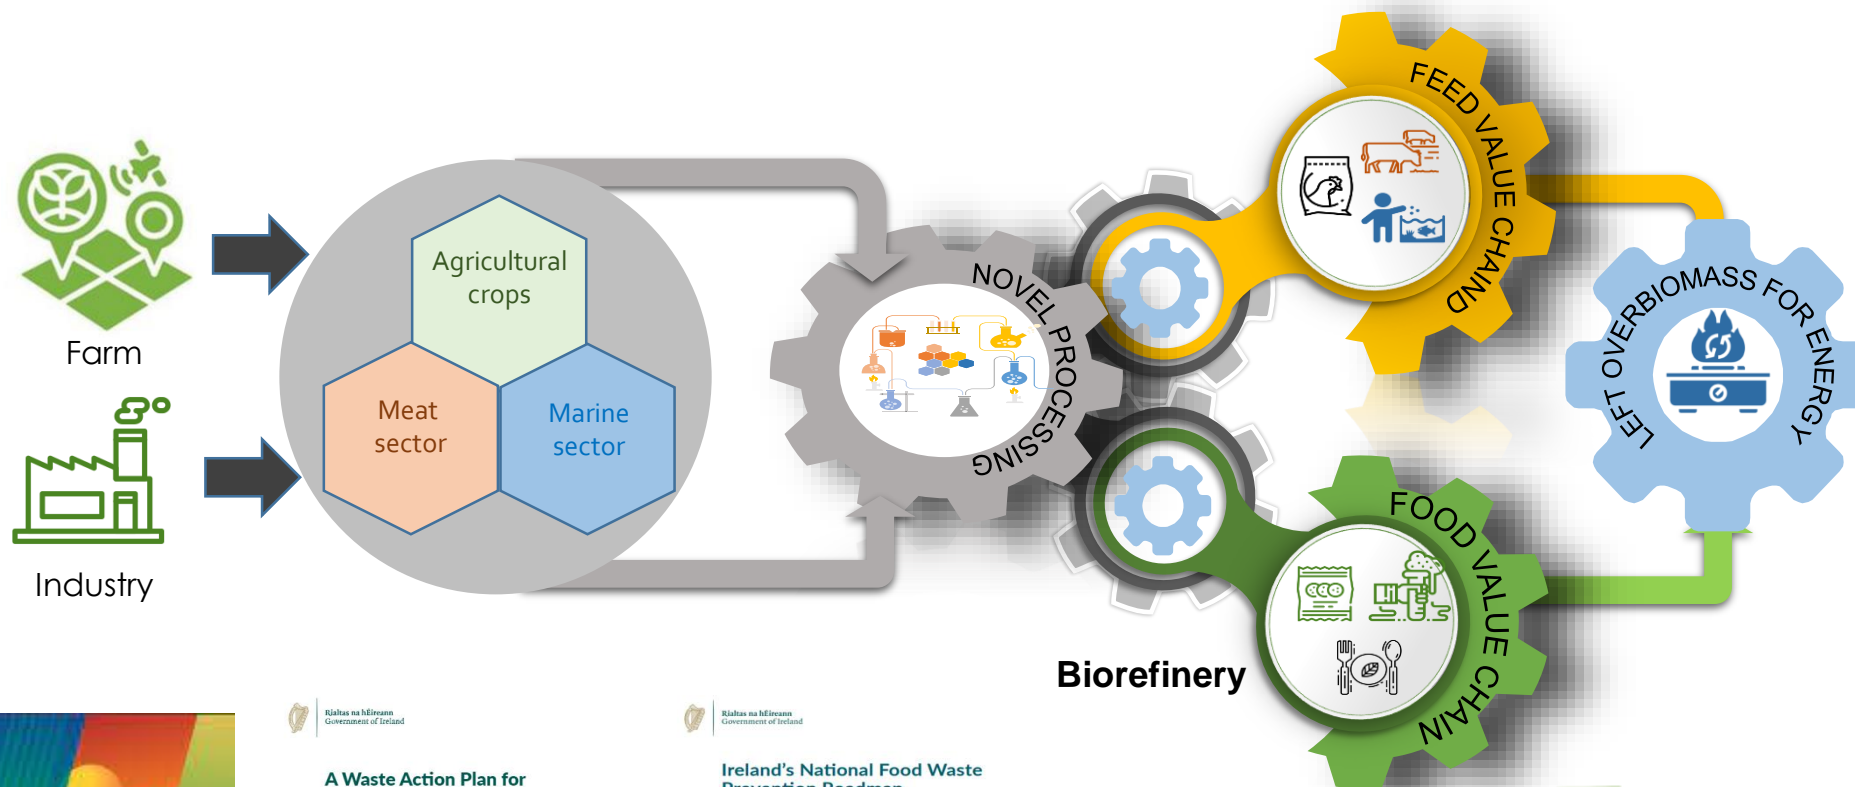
Farm

Industry

Agricultural crops

Meat sector

Marine sector

NOVEL PROCESSING

FEED VALUE CHAIND

LEFT OVERBIOMASS FOR ENERGY

FOOD VALUE CHAIN

Biorefinery

Rialtas na hÉireann
Government of Ireland

A Waste Action Plan for

Rialtas na hÉireann
Government of Ireland

Ireland's National Food Waste
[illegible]